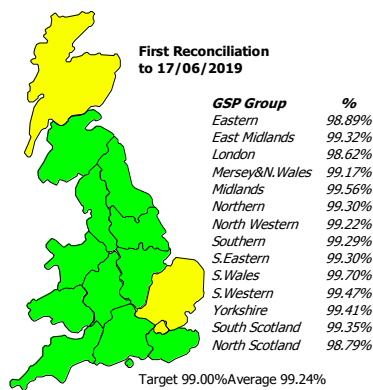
First Reconciliation to 17/06/2019

| GSP Group | % |
|---|---|
| Eastern | 98.89% |
| East Midlands | 99.32% |
| London | 98.62% |
| Mersey&N.Wales | 99.17% |
| Midlands | 99.56% |
| Northern | 99.30% |
| North Western | 99.22% |
| Southern | 99.29% |
| S.Eastern | 99.30% |
| S.Wales | 99.70% |
| S.Western | 99.47% |
| Yorkshire | 99.41% |
| South Scotland | 99.35% |
| North Scotland | 98.79% |

Target 99.00%Average 99.24%